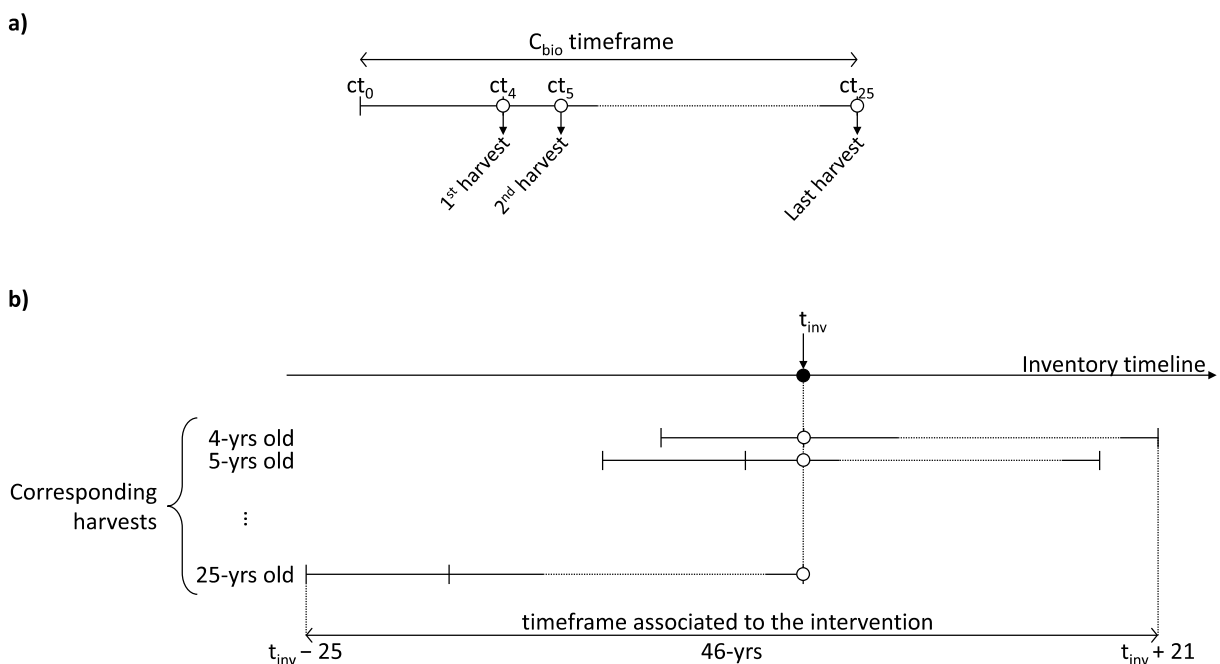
a)

$C_{bio}$ timeframe

$ct_0$ $ct_4$ $ct_5$ $ct_{25}$

$1^{st}$ harvest

$2^{nd}$ harvest

Last harvest

b)

$t_{inv}$

Inventory timeline

Corresponding harvests

4-yrs old

5-yrs old

⋮

25-yrs old

timeframe associated to the intervention

$t_{inv} - 25$

46-yrs

$t_{inv} + 21$